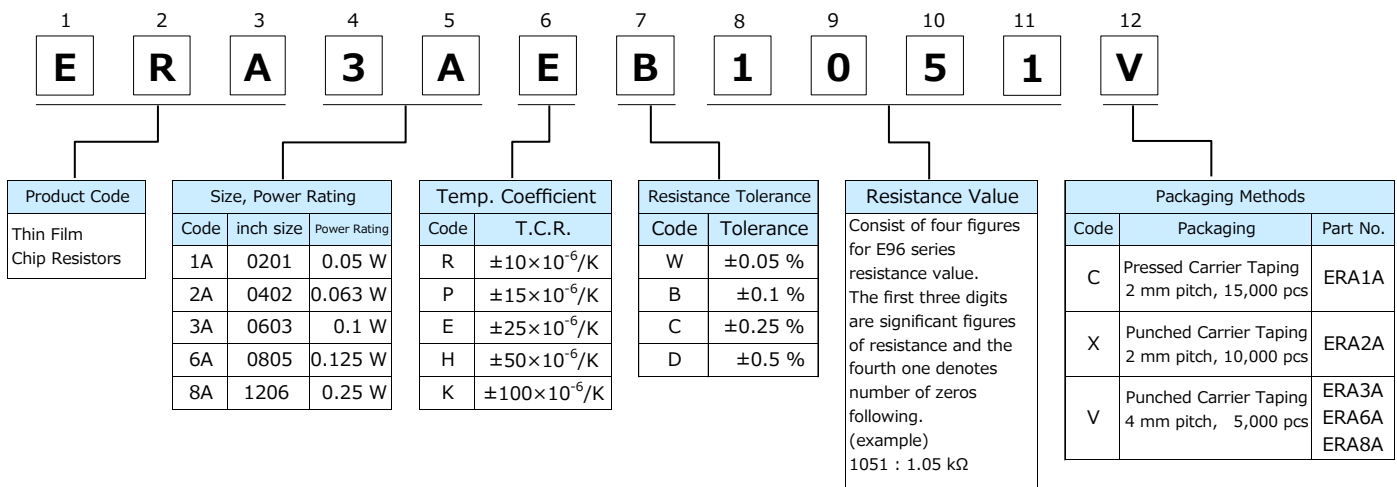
1 2 3 4 5 6 7 8 9 10 11 12

E R A 3 A E B 1 0 5 1 V

Product Code

Thin Film Chip Resistors

Size, Power Rating

| Code | inch size | Power Rating |
|---|---|---|
| 1A | 0201 | 0.05 W |
| 2A | 0402 | 0.063 W |
| 3A | 0603 | 0.1 W |
| 6A | 0805 | 0.125 W |
| 8A | 1206 | 0.25 W |

Temp. Coefficient

| Code | T.C.R. |
|---|---|
| R | $\pm10\times10^{-6}$/K |
| P | $\pm15\times10^{-6}$/K |
| E | $\pm25\times10^{-6}$/K |
| H | $\pm50\times10^{-6}$/K |
| K | $\pm100\times10^{-6}$/K |

Resistance Tolerance

| Code | Tolerance |
|---|---|
| W | ±0.05 % |
| B | ±0.1 % |
| C | ±0.25 % |
| D | ±0.5 % |

Resistance Value

Consist of four figures for E96 series resistance value. The first three digits are significant figures of resistance and the fourth one denotes number of zeros following.
(example)
1051 : 1.05 kΩ

Packaging Methods

| Code | Packaging | Part No. |
|---|---|---|
| C | Pressed Carrier Taping 2 mm pitch, 15,000 pcs | ERA1A |
| X | Punched Carrier Taping 2 mm pitch, 10,000 pcs | ERA2A |
| V | Punched Carrier Taping 4 mm pitch, 5,000 pcs | ERA3A ERA6A ERA8A |